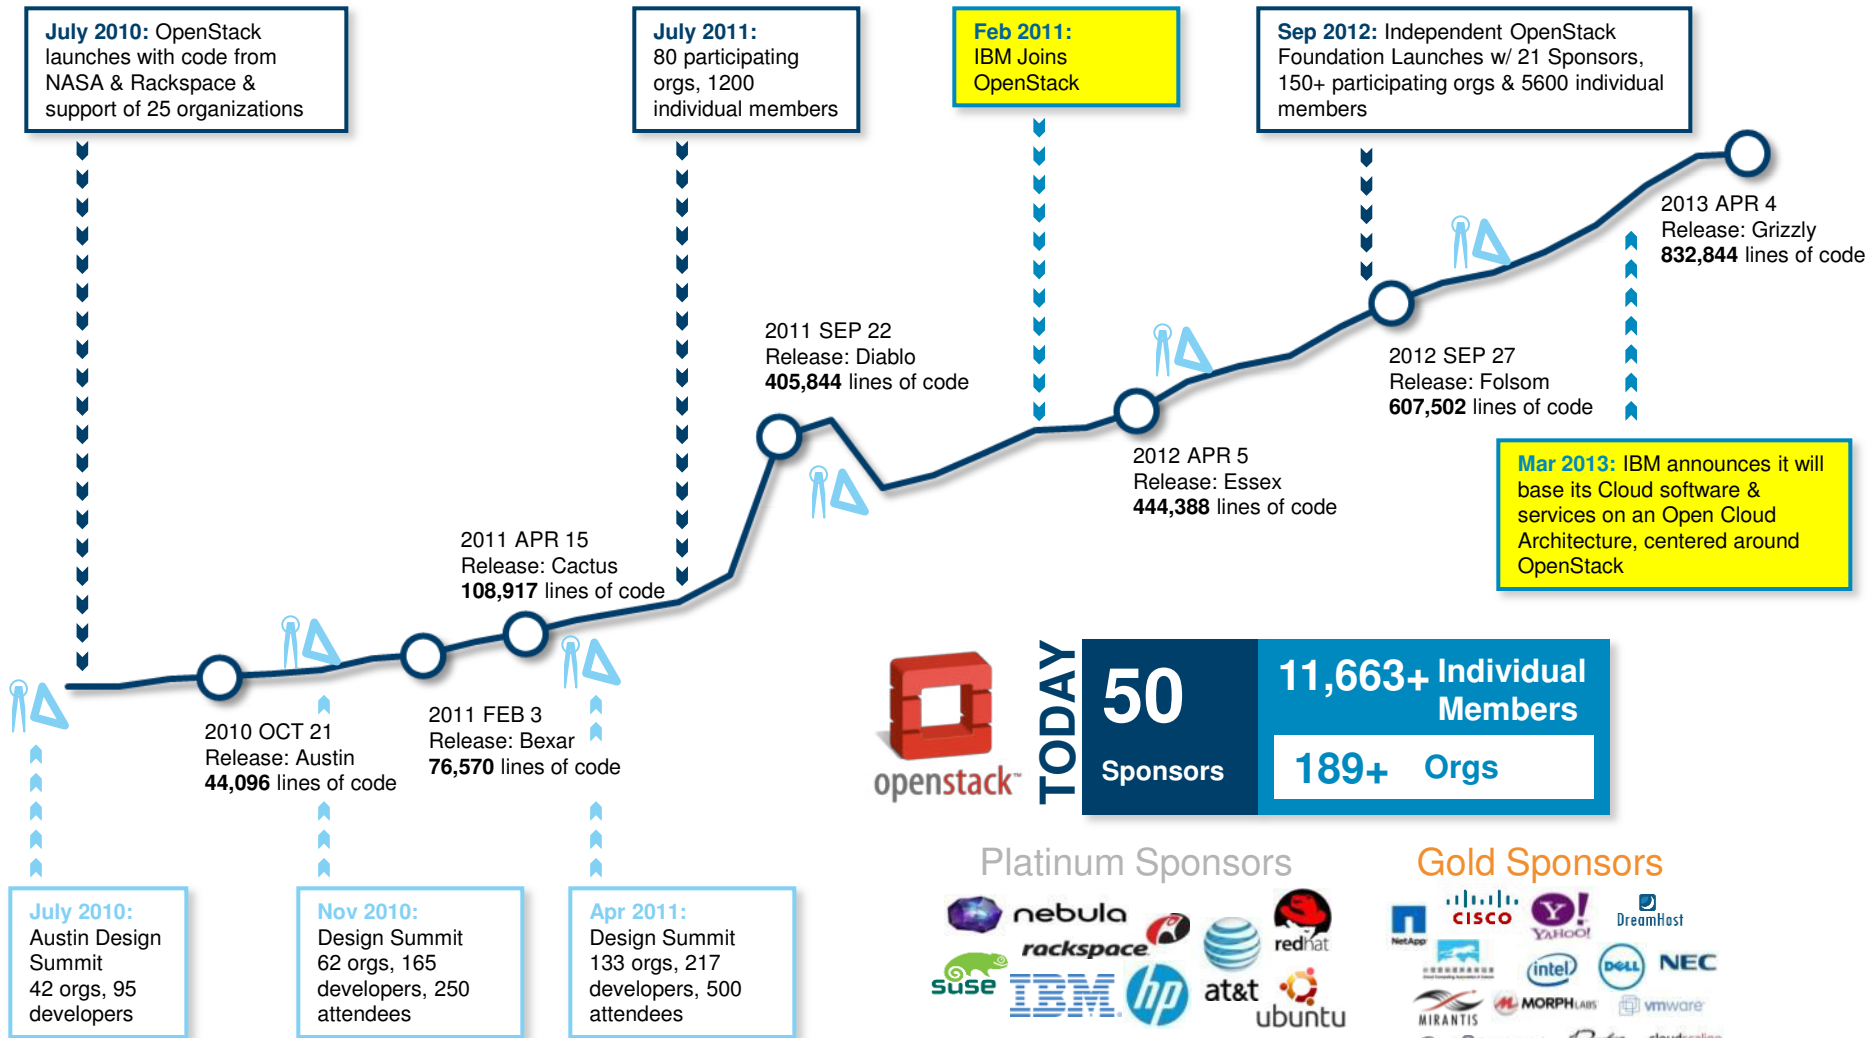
**July 2010:** OpenStack launches with code from NASA & Rackspace & support of 25 organizations

**July 2011:** 80 participating orgs, 1200 individual members

**Feb 2011:** IBM Joins OpenStack

**Sep 2012:** Independent OpenStack Foundation Launches w/ 21 Sponsors, 150+ participating orgs & 5600 individual members

2013 APR 4
Release: Grizzly
**832,844** lines of code

2011 SEP 22
Release: Diablo
**405,844** lines of code

2012 SEP 27
Release: Folsom
**607,502** lines of code

2012 APR 5
Release: Essex
**444,388** lines of code

**Mar 2013:** IBM announces it will base its Cloud software & services on an Open Cloud Architecture, centered around OpenStack

2011 APR 15
Release: Cactus
**108,917** lines of code

2010 OCT 21
Release: Austin
**44,096** lines of code

2011 FEB 3
Release: Bexar
**76,570** lines of code

openstack™

TODAY

50
Sponsors

11,663+ Individual Members

189+ Orgs

Platinum Sponsors

nebula
rackspace
redhat
suse
IBM
hp
at&t
ubuntu

Gold Sponsors

NetApp
cisco
Yahoo!
DreamHost
intel
DELL
NEC
MIRANTIS
MORPHLABS
vmware

**July 2010:**
Austin Design Summit
42 orgs, 95 developers

**Nov 2010:**
Design Summit
62 orgs, 165 developers, 250 attendees

**Apr 2011:**
Design Summit
133 orgs, 217 developers, 500 attendees